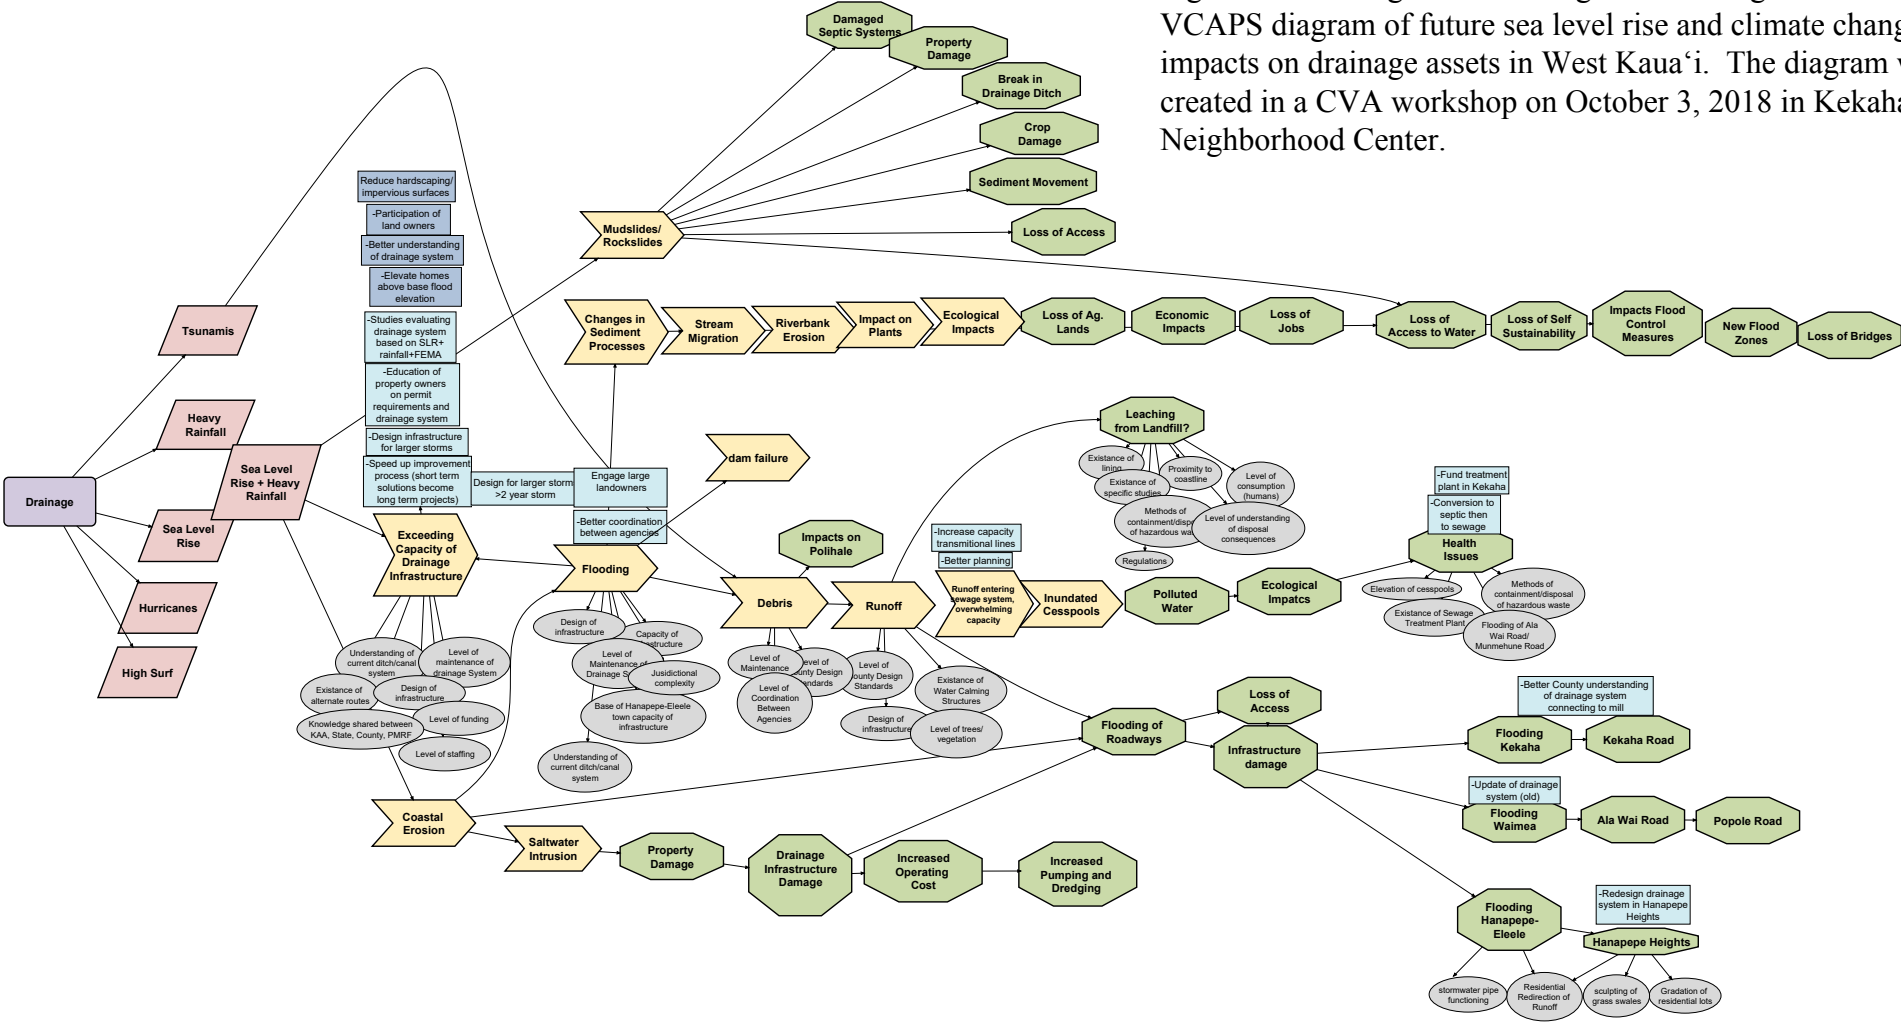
VCAPS diagram of future sea level rise and climate chang impacts on drainage assets in West Kaua'i. The diagram w created in a CVA workshop on October 3, 2018 in Kekaha Neighborhood Center.

Drainage
Tsunamis
Heavy Rainfall
Sea Level Rise
Hurricanes
High Surf
Sea Level Rise + Heavy Rainfall

Reduce hardscaping/ impervious surfaces
-Participation of land owners
-Better understanding of drainage system
-Elevate homes above base flood elevation
-Studies evaluating drainage system based on SLR+ rainfall+FEMA
-Education of property owners on permit requirements and drainage system
-Design infrastructure for larger storms
-Speed up improvement process (short term solutions become long term projects)
Design for larger storm >2 year storm
Engage large landowners
-Better coordination between agencies

Exceeding Capacity of Drainage Infrastructure
Understanding of current ditch/canal system
Level of maintenance of drainage System
Existance of alternate routes
Design of infrastructure
Knowledge shared between KAA, State, County, PMRF
Level of funding
Level of staffing

Coastal Erosion
Saltwater Intrusion
Property Damage
Drainage Infrastructure Damage
Increased Operating Cost
Increased Pumping and Dredging

Mudslides/ Rockslides
Damaged Septic Systems
Property Damage
Break in Drainage Ditch
Crop Damage
Sediment Movement
Loss of Access

Changes in Sediment Processes
Stream Migration
Riverbank Erosion
Impact on Plants
Ecological Impacts
Loss of Ag. Lands
Economic Impacts
Loss of Jobs
Loss of Access to Water
Loss of Self Sustainability
Impacts Flood Control Measures
New Flood Zones
Loss of Bridges

dam failure
Flooding
Design of infrastructure
Capacity of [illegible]structure
Level of Maintenance of Drainage S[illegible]
Judistictional complexity
Base of Hanapepe-Eleele town capacity of infrastructure
Understanding of current ditch/canal system

Impacts on Polihale
Debris
Level of Maintenance
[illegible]evel of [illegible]unty Design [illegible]ndards
Level of Coordination Between Agencies
Runoff
Level of County Design Standards
Existance of Water Calming Structures
Design of infrastructure
Level of trees/ vegetation

Leaching from Landfill?
Existance of lining
Existance of specific studies
Proximity to coastline
Level of consumption (humans)
Methods of containment/disp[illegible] of hazardous wa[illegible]
Level of understanding of disposal consequences
Regulations

-Increase capacity transmitional lines
-Better planning
Runoff entering sewage system, overwhelming capacity
Inundated Cesspools
Polluted Water
Ecological Impatcs
-Fund treatment plant in Kekaha
-Conversion to septic then to sewage
Health Issues
Elevation of cesspools
Methods of containment/disposal of hazardous waste
Existance of Sewage Treatment Plant
Flooding of Ala Wai Road/ Munmehune Road

Flooding of Roadways
Loss of Access
Infrastructure damage
-Better County understanding of drainage system connecting to mill
Flooding Kekaha
Kekaha Road
-Update of drainage system (old)
Flooding Waimea
Ala Wai Road
Popole Road
Flooding Hanapepe-Eleele
-Redesign drainage system in Hanapepe Heights
Hanapepe Heights
stormwater pipe functioning
Residential Redirection of Runoff
sculpting of grass swales
Gradation of residential lots